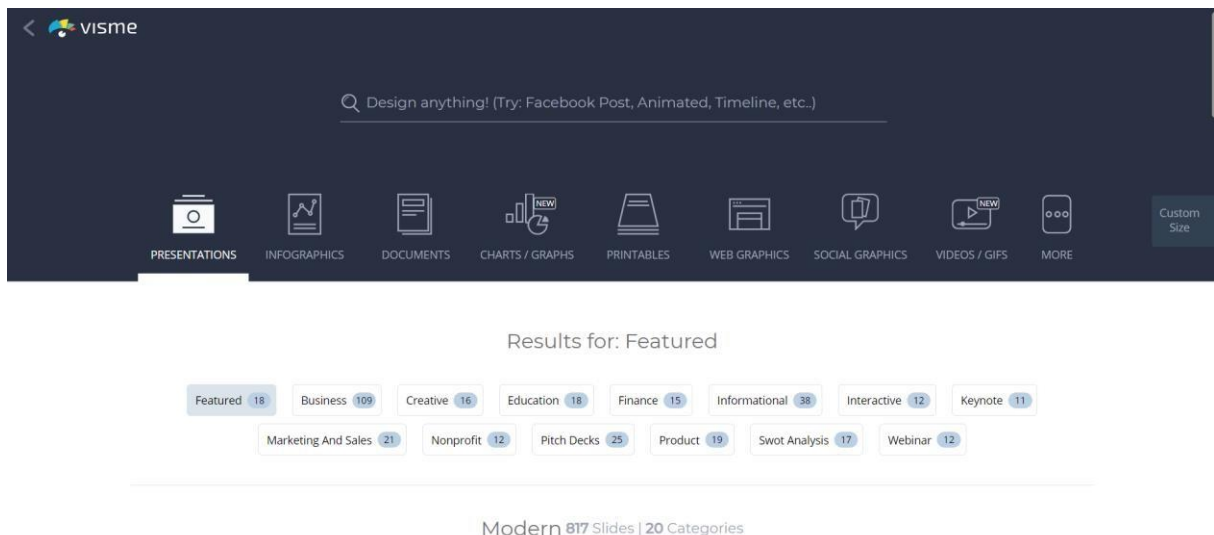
visme

Design anything! (Try: Facebook Post, Animated, Timeline, etc..)

PRESENTATIONS INFOGRAPHICS DOCUMENTS NEW CHARTS / GRAPHS PRINTABLES WEB GRAPHICS SOCIAL GRAPHICS NEW VIDEOS / GIFS MORE

Custom Size

Results for: Featured

Featured 18 Business 109 Creative 16 Education 18 Finance 15 Informational 38 Interactive 12 Keynote 11

Marketing And Sales 21 Nonprofit 12 Pitch Decks 25 Product 19 Swot Analysis 17 Webinar 12

Modern 817 Slides | 20 Categories